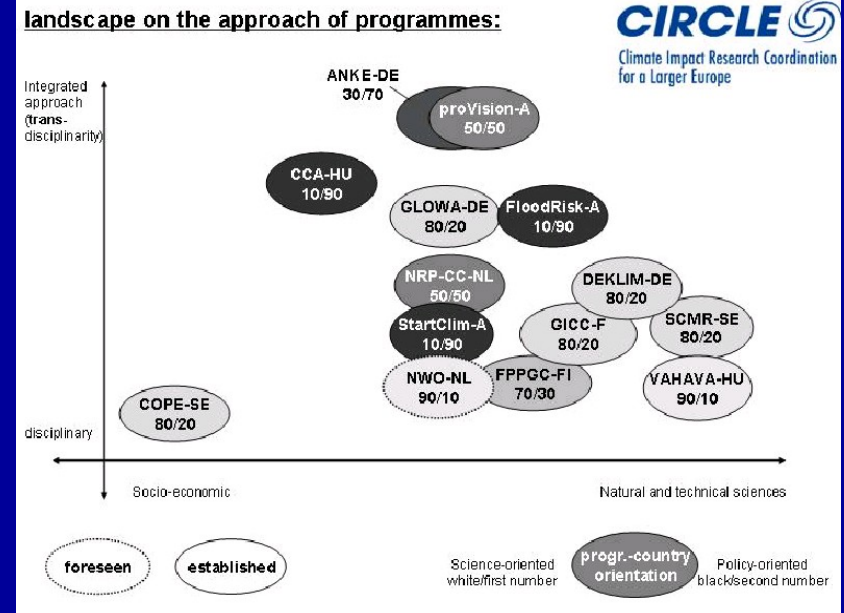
landscape on the approach of programmes:

CIRCLE
Climate Impact Research Coordination for a Larger Europe

Integrated approach (trans-disciplinarity)

disciplinary

ANKE-DE
30/70

proVision-A
50/50

CCA-HU
10/90

GLOWA-DE
80/20

FloodRisk-A
10/90

NRP-CC-NL
50/50

DEKLIM-DE
80/20

StartClim-A
10/90

GICC-F
80/20

SCMR-SE
80/20

NWO-NL
90/10

FPPGC-FI
70/30

VAHAVA-HU
90/10

COPE-SE
80/20

Socio-economic

Natural and technical sciences

foreseen

established

Science-oriented white/first number

progr.-country orientation

Policy-oriented black/second number